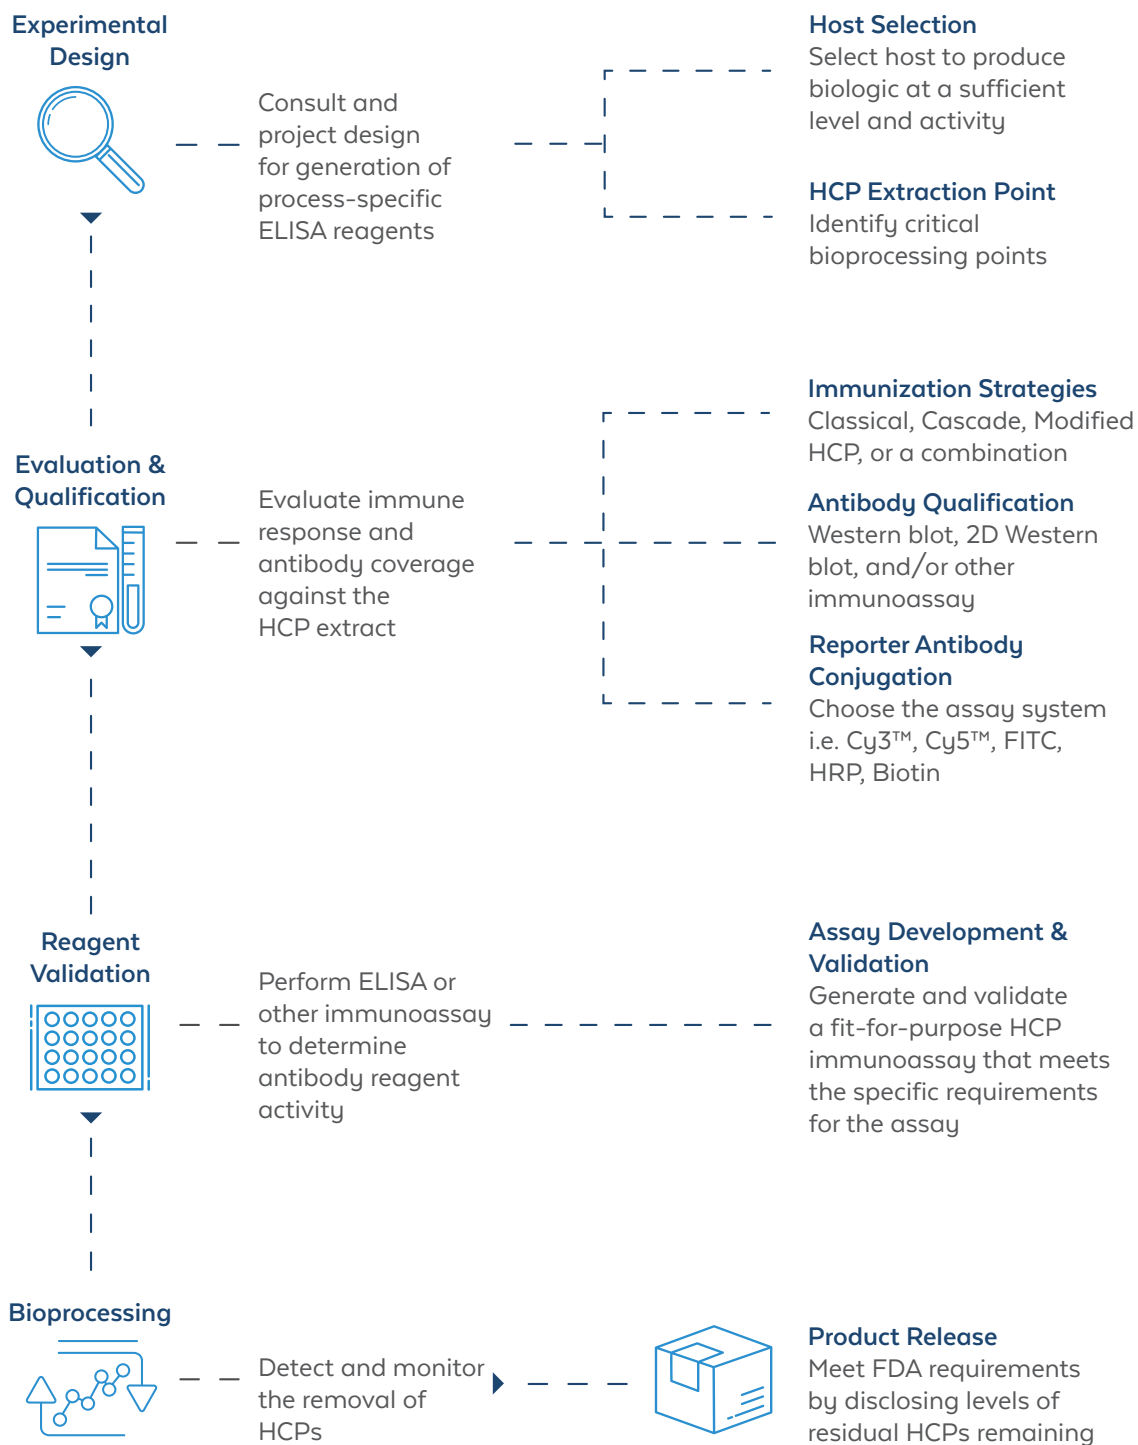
Experimental Design

Consult and project design for generation of process-specific ELISA reagents

Host Selection
Select host to produce biologic at a sufficient level and activity

HCP Extraction Point
Identify critical bioprocessing points

Evaluation & Qualification

Evaluate immune response and antibody coverage against the HCP extract

Immunization Strategies
Classical, Cascade, Modified HCP, or a combination

Antibody Qualification
Western blot, 2D Western blot, and/or other immunoassay

Reporter Antibody Conjugation
Choose the assay system i.e. Cy3™, Cy5™, FITC, HRP, Biotin

Reagent Validation

Perform ELISA or other immunoassay to determine antibody reagent activity

Assay Development & Validation
Generate and validate a fit-for-purpose HCP immunoassay that meets the specific requirements for the assay

Bioprocessing

Detect and monitor the removal of HCPs

Product Release
Meet FDA requirements by disclosing levels of residual HCPs remaining